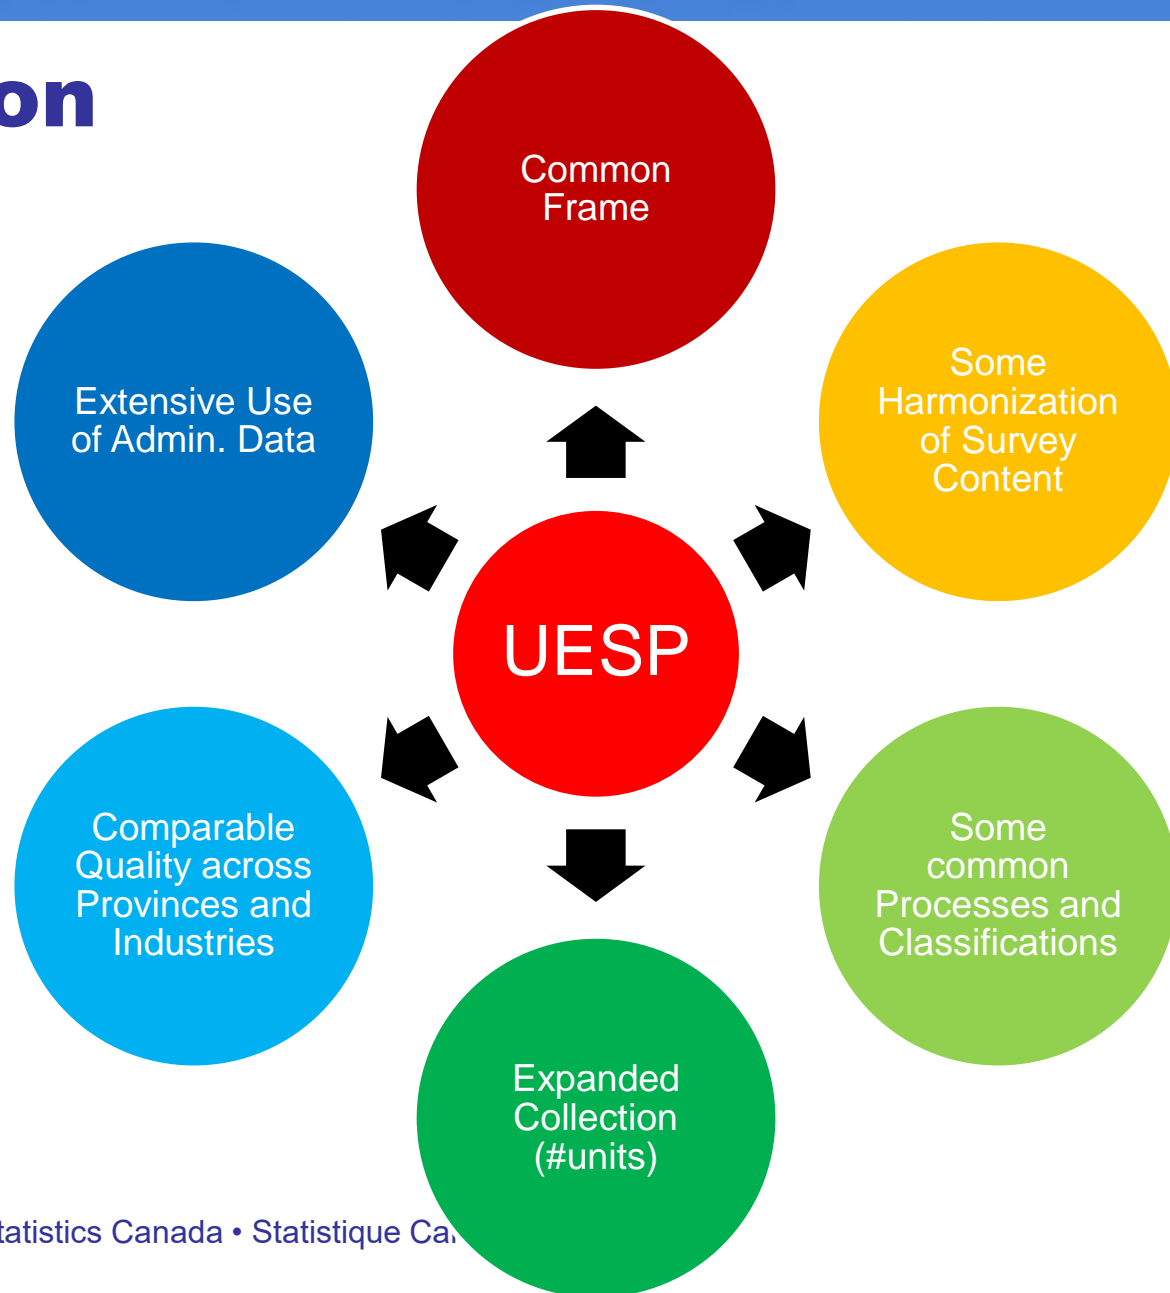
on

Common Frame

Some Harmonization of Survey Content

Extensive Use of Admin. Data

UESP

Comparable Quality across Provinces and Industries

Some common Processes and Classifications

Expanded Collection (#units)

tatistics Canada • Statistique Ca